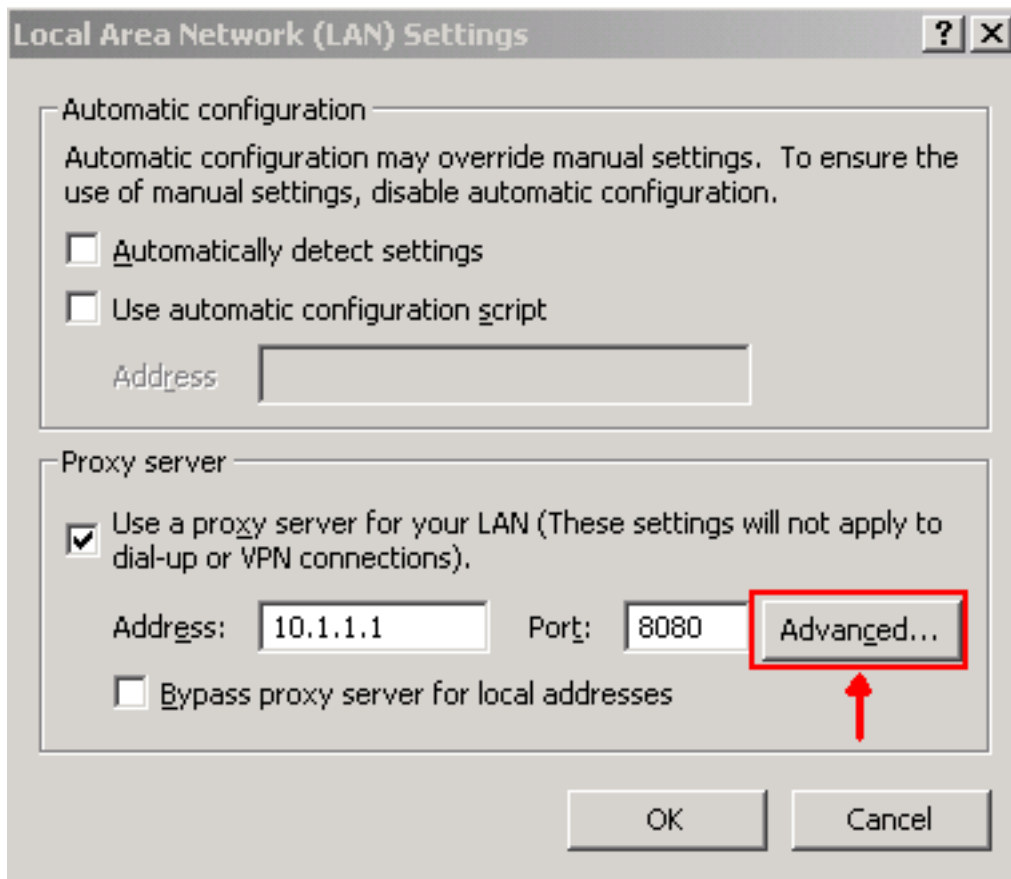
Local Area Network (LAN) Settings

?
X

Automatic configuration

Automatic configuration may override manual settings. To ensure the use of manual settings, disable automatic configuration.

Automatically detect settings

Use automatic configuration script

Address

Proxy server

Use a proxy server for your LAN (These settings will not apply to dial-up or VPN connections).

Address: 10.1.1.1 Port: 8080 Advanced...

Bypass proxy server for local addresses

OK Cancel